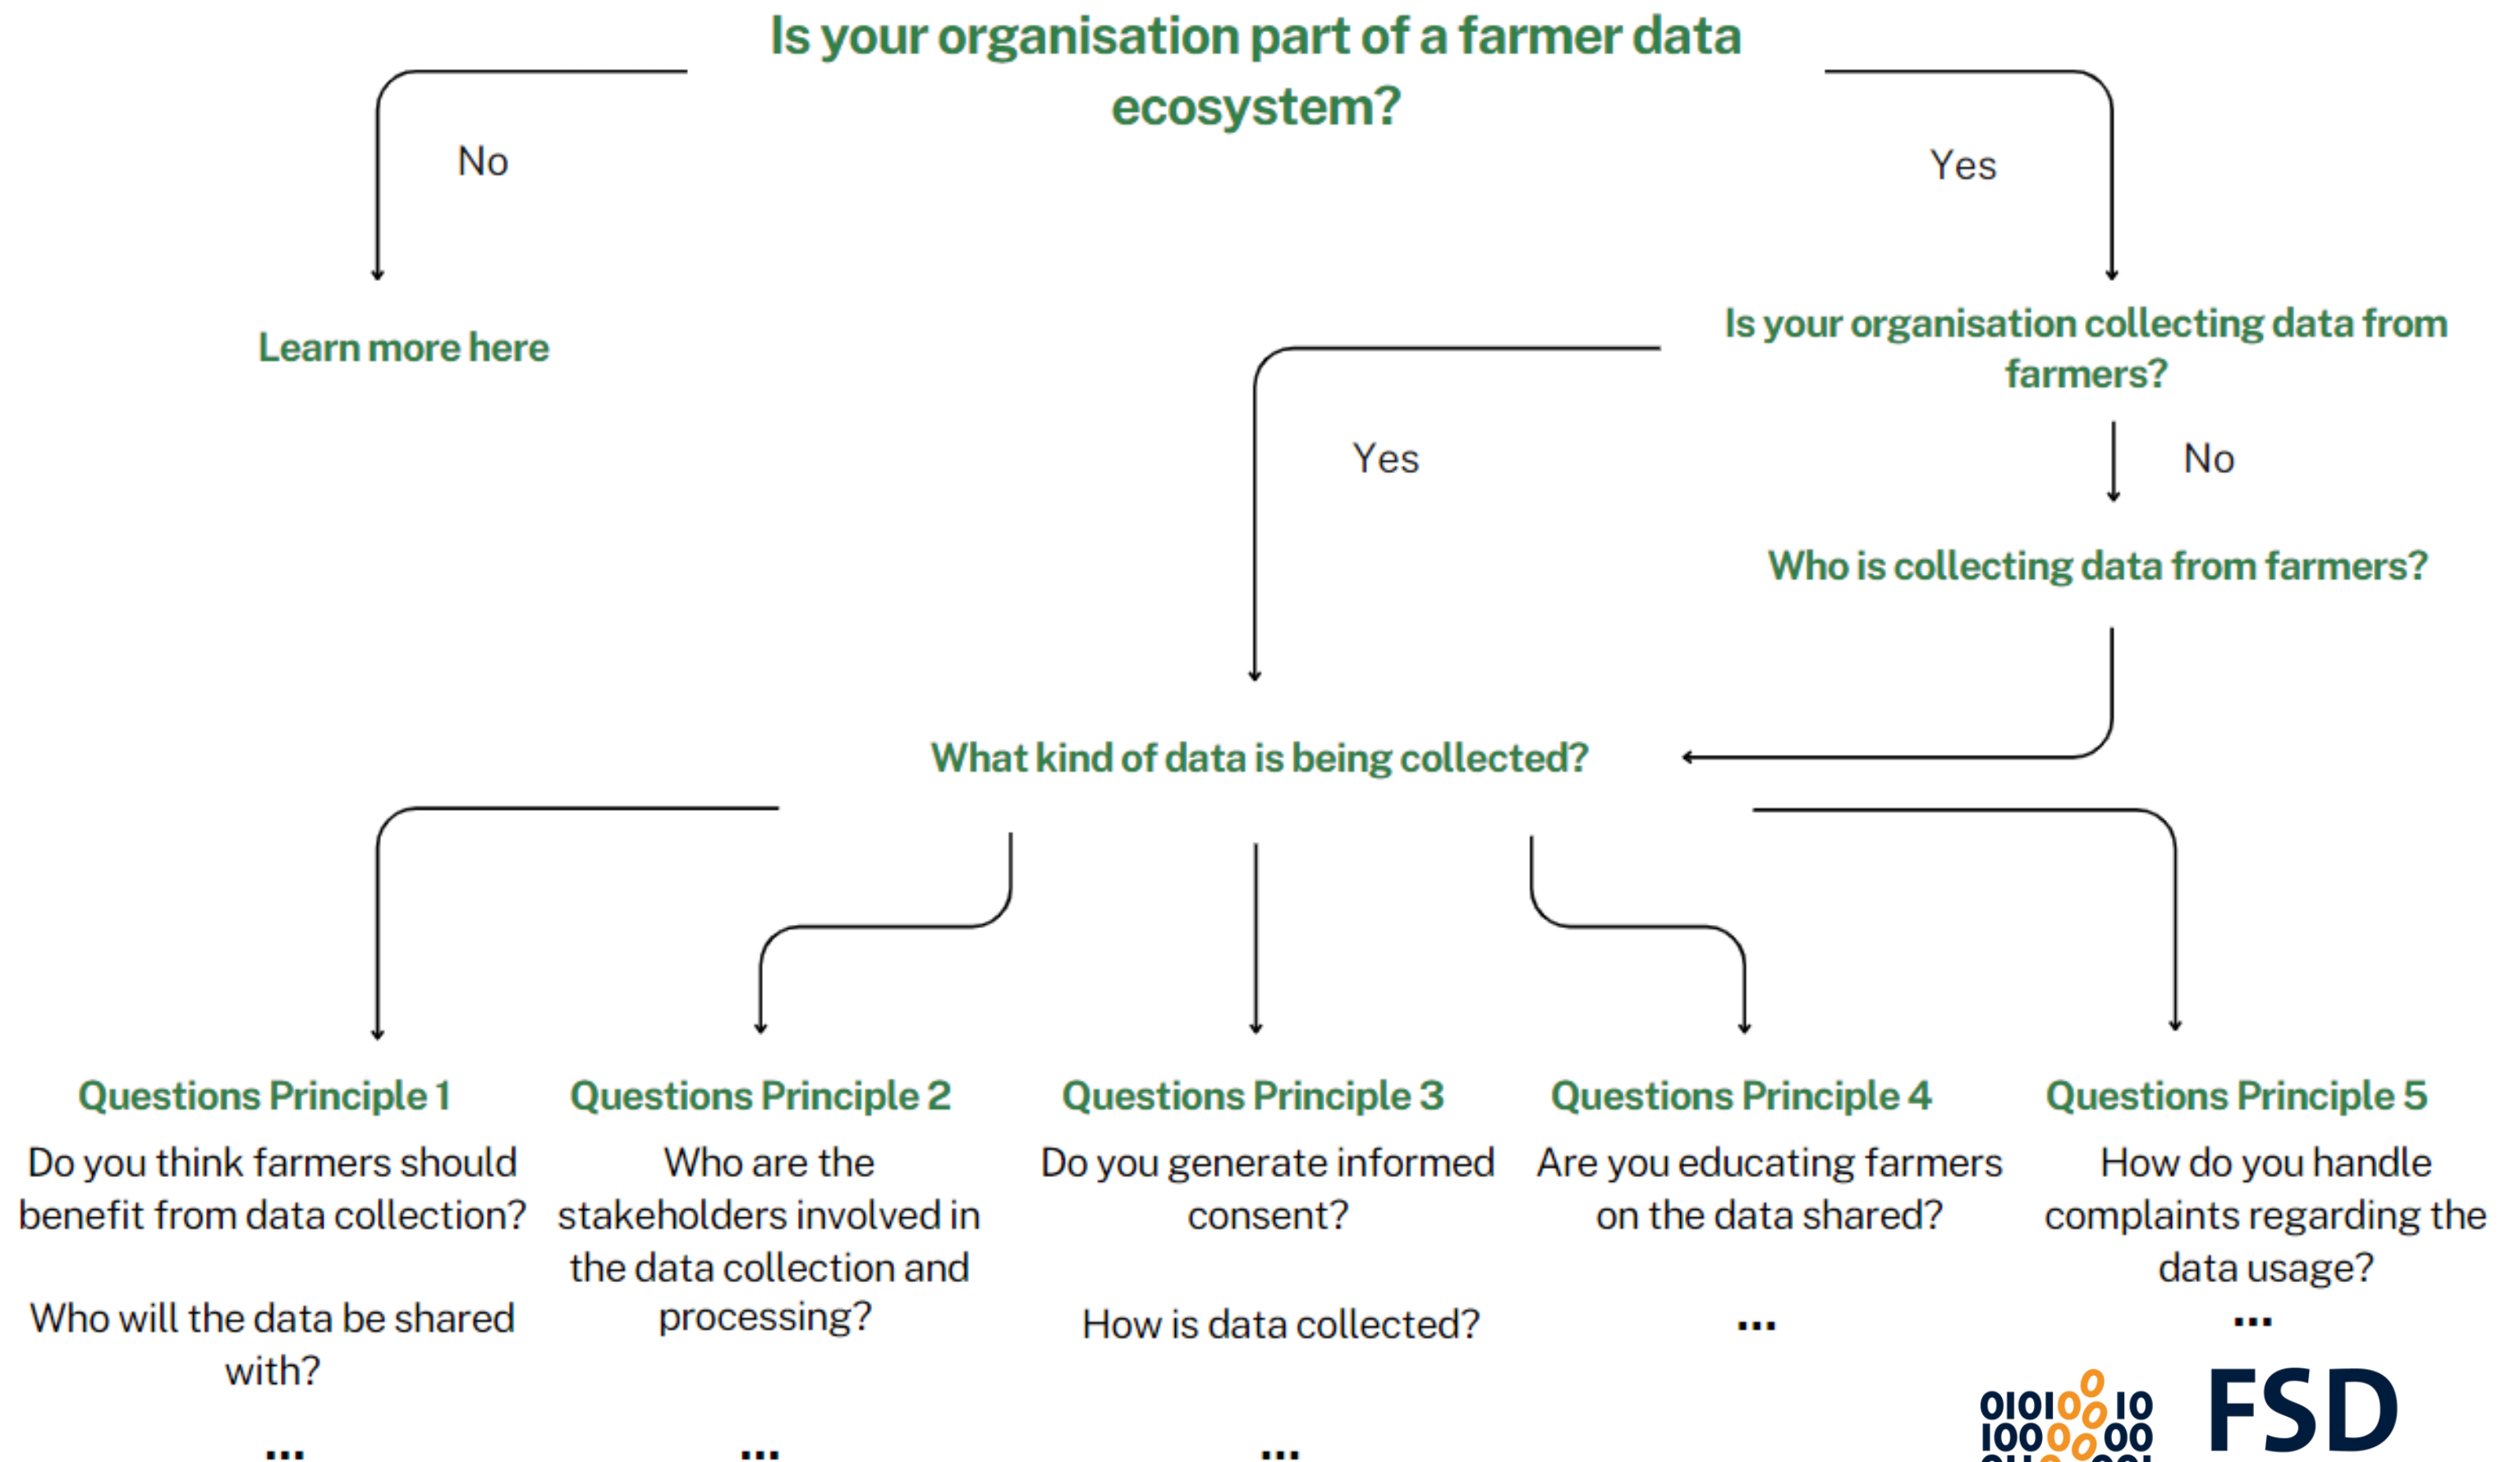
Is your organisation part of a farmer data ecosystem?

No

Yes

Learn more here

Is your organisation collecting data from farmers?

Yes

No

Who is collecting data from farmers?

What kind of data is being collected?

Questions Principle 1

Do you think farmers should benefit from data collection?

Who will the data be shared with?

...

Questions Principle 2

Who are the stakeholders involved in the data collection and processing?

...

Questions Principle 3

Do you generate informed consent?

How is data collected?

...

Questions Principle 4

Are you educating farmers on the data shared?

...

Questions Principle 5

How do you handle complaints regarding the data usage?

...

FSD